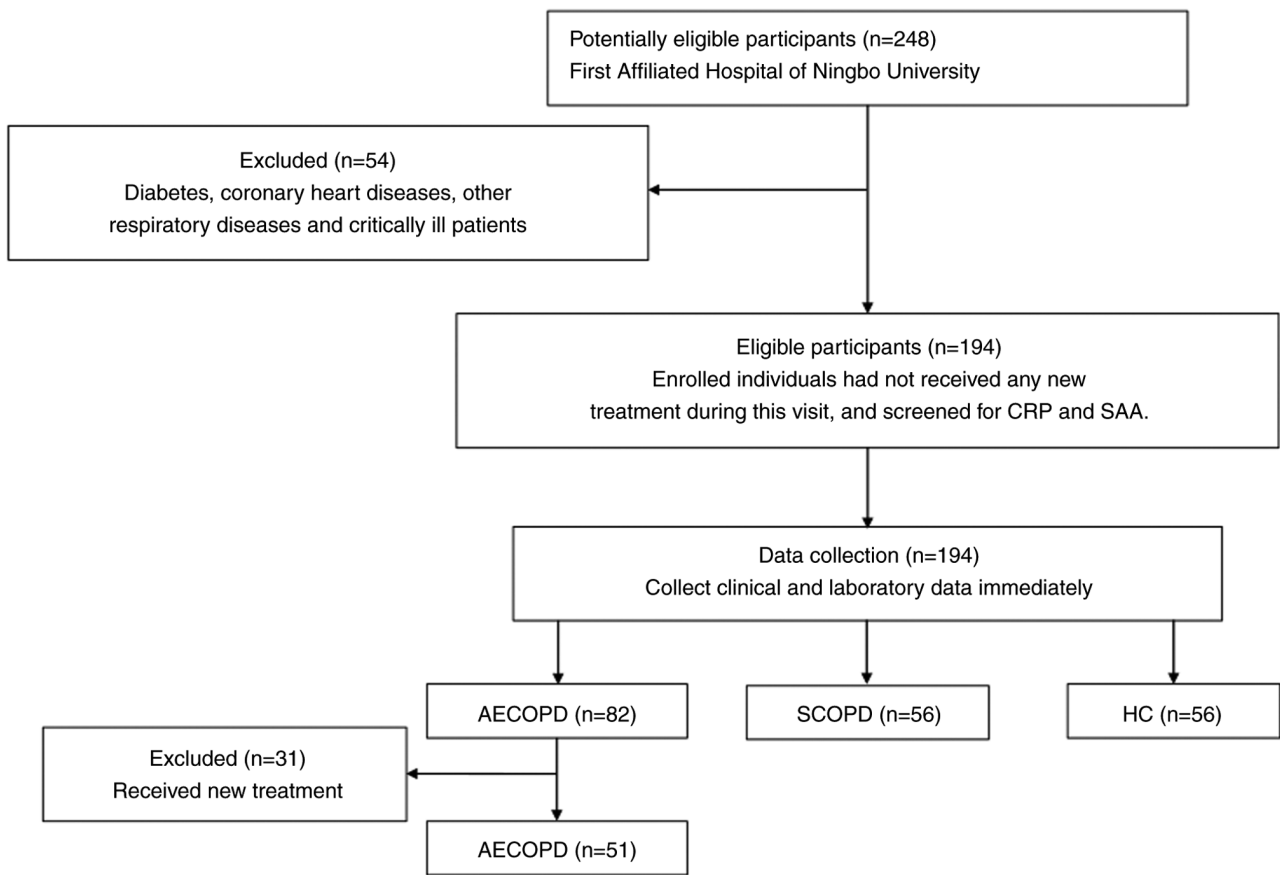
Potentially eligible participants (n=248)
First Affiliated Hospital of Ningbo University

Excluded (n=54)
Diabetes, coronary heart diseases, other respiratory diseases and critically ill patients

Eligible participants (n=194)
Enrolled individuals had not received any new treatment during this visit, and screened for CRP and SAA.

Data collection (n=194)
Collect clinical and laboratory data immediately

AECOPD (n=82)

SCOPD (n=56)

HC (n=56)

Excluded (n=31)
Received new treatment

AECOPD (n=51)